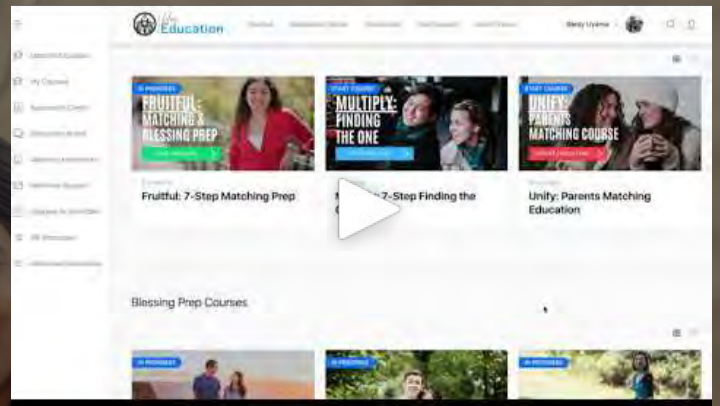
Education

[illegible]

IN PROGRESS
FRUITFUL: MATCHING & BLESSING PREP

START COURSE
MULTIPLY: FINDING THE ONE

START COURSE
UNIFY: PARENTS MATCHING COURSE

Fruitful: 7-Step Matching Prep

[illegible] 7-Step Finding the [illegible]

Unify: Parents Matching Education

Blessing Prep Courses

IN PROGRESS

IN PROGRESS

IN PROGRESS